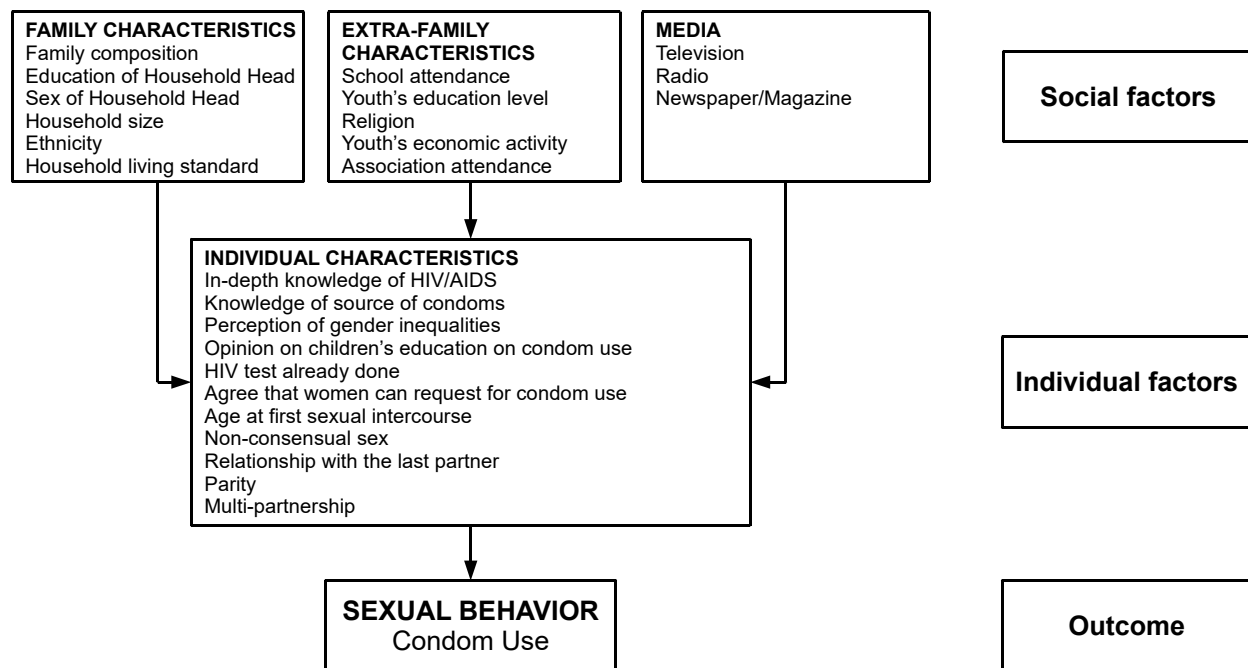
FAMILY CHARACTERISTICS
Family composition
Education of Household Head
Sex of Household Head
Household size
Ethnicity
Household living standard

EXTRA-FAMILY CHARACTERISTICS
School attendance
Youth's education level
Religion
Youth's economic activity
Association attendance

MEDIA
Television
Radio
Newspaper/Magazine

Social factors

INDIVIDUAL CHARACTERISTICS
In-depth knowledge of HIV/AIDS
Knowledge of source of condoms
Perception of gender inequalities
Opinion on children's education on condom use
HIV test already done
Agree that women can request for condom use
Age at first sexual intercourse
Non-consensual sex
Relationship with the last partner
Parity
Multi-partnership

Individual factors

SEXUAL BEHAVIOR
Condom Use

Outcome